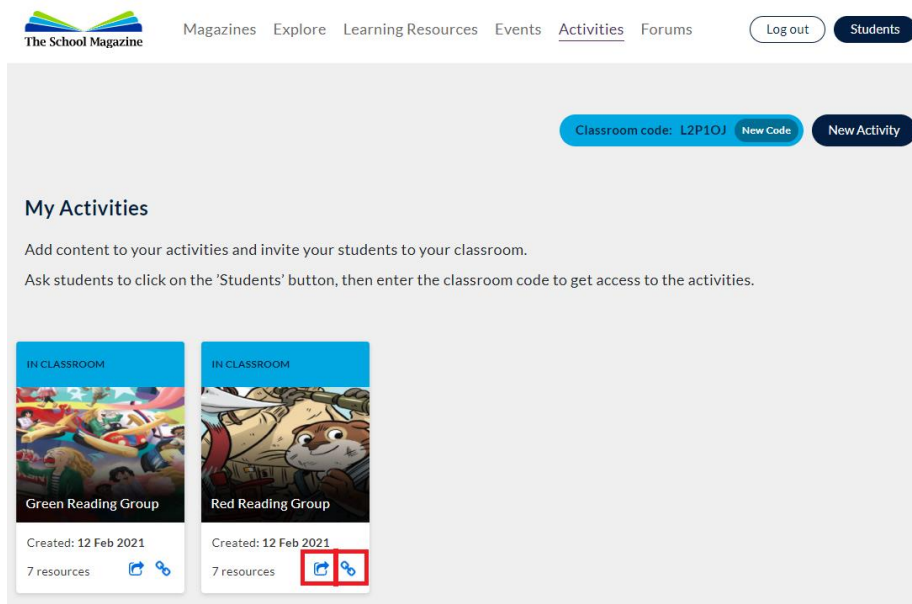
The School Magazine

Magazines Explore Learning Resources Events Activities Forums

Log out Students

Classroom code: L2P1OJ New Code

New Activity

My Activities

Add content to your activities and invite your students to your classroom.

Ask students to click on the 'Students' button, then enter the classroom code to get access to the activities.

IN CLASSROOM

Green Reading Group

Created: 12 Feb 2021

7 resources

IN CLASSROOM

Red Reading Group

Created: 12 Feb 2021

7 resources